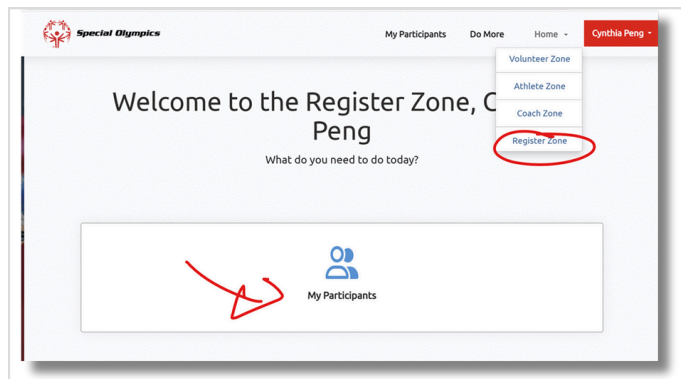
Special Olympics

My Participants

Do More

Home

Cynthia Peng

Volunteer Zone

Athlete Zone

Coach Zone

Register Zone

Welcome to the Register Zone, C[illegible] Peng

What do you need to do today?

My Participants